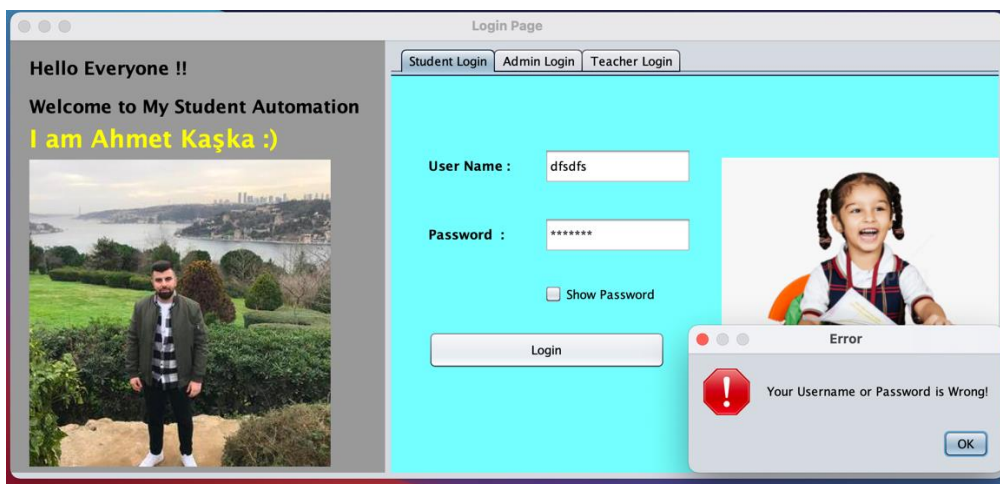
Login Page

Hello Everyone !!

Welcome to My Student Automation

I am Ahmet Kaşka :)

Student Login | Admin Login | Teacher Login

User Name : dfsdfs

Password : *******

Show Password

Login

Error

Your Username or Password is Wrong!

OK